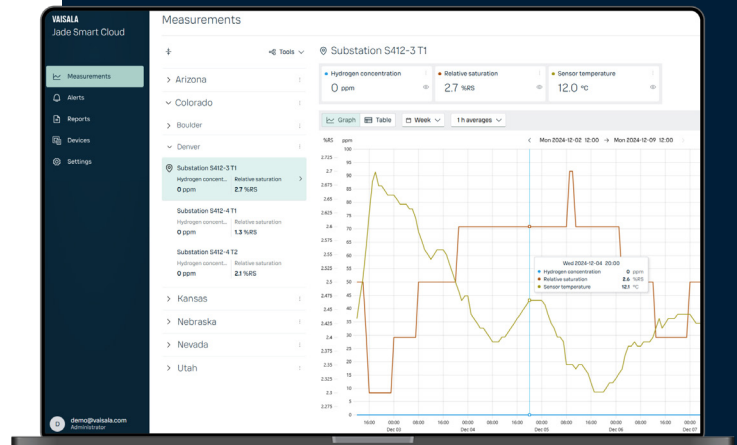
VAISALA
Jade Smart Cloud

Measurements
Alerts
Reports
Devices
Settings

demo@vaisala.com
Administrator

Measurements

Tools

> Arizona
Colorado
> Boulder
Denver

Substation S412-3 T1
Hydrogen concent... Relative saturation
0 ppm 2.7 %RS

Substation S412-4 T1
Hydrogen concent... Relative saturation
0 ppm 1.3 %RS

Substation S412-4 T2
Hydrogen concent... Relative saturation
0 ppm 2.1 %RS

> Kansas
> Nebraska
> Nevada
> Utah

Substation S412-3 T1

Hydrogen concentration
0 ppm

Relative saturation
2.7 %RS

Sensor temperature
12.0 °C

Graph Table Week 1 h averages

Mon 2024-12-02 → Mon 2024-12-09

%RS ppm
2.725 100
2.7 95
2.675 90
2.65 85
2.625 80
2.6 75
2.575 70
2.55 65
2.525 60
2.5 55
2.475 50
2.45 45
2.425 40
2.4 35
2.375 30
2.35 25
2.325 20
2.3 15
2.275 10
5
0

Wed 2024-12-04 20:00
Hydrogen concentration 0 ppm
Relative saturation 2.6 %RS
Sensor temperature 12.1 °C

16:00 00:00 Dec 03 08:00 16:00 00:00 Dec 04 08:00 16:00 00:00 Dec 05 08:00 16:00 00:00 Dec 06 08:00 16:00 00:00 Dec 07